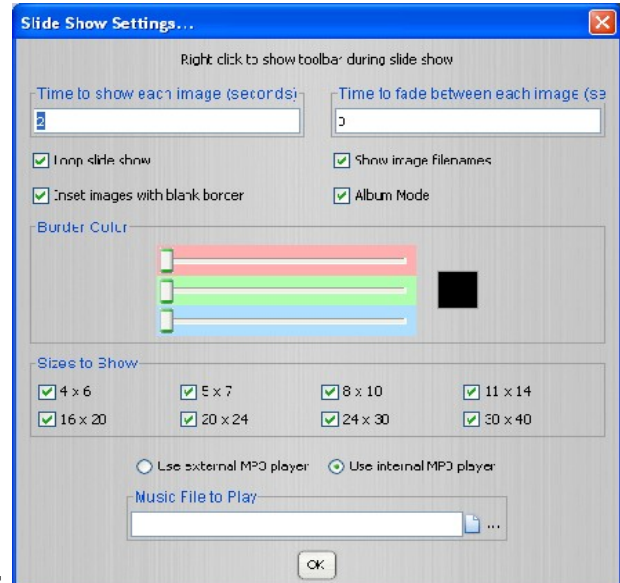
Slide Show Settings...

Right click to show toolbar during slide show

Time to show each image (seconds)

2

Time to fade between each image (se

0

Loop slide show

Show image filenames

Inset images with blank border

Album Mode

Border Color

Sizes to Show

4 x 6

5 x 7

8 x 10

11 x 14

16 x 20

20 x 24

24 x 30

30 x 40

Use external MP3 player

Use internal MP3 player

Music File to Play

...

OK